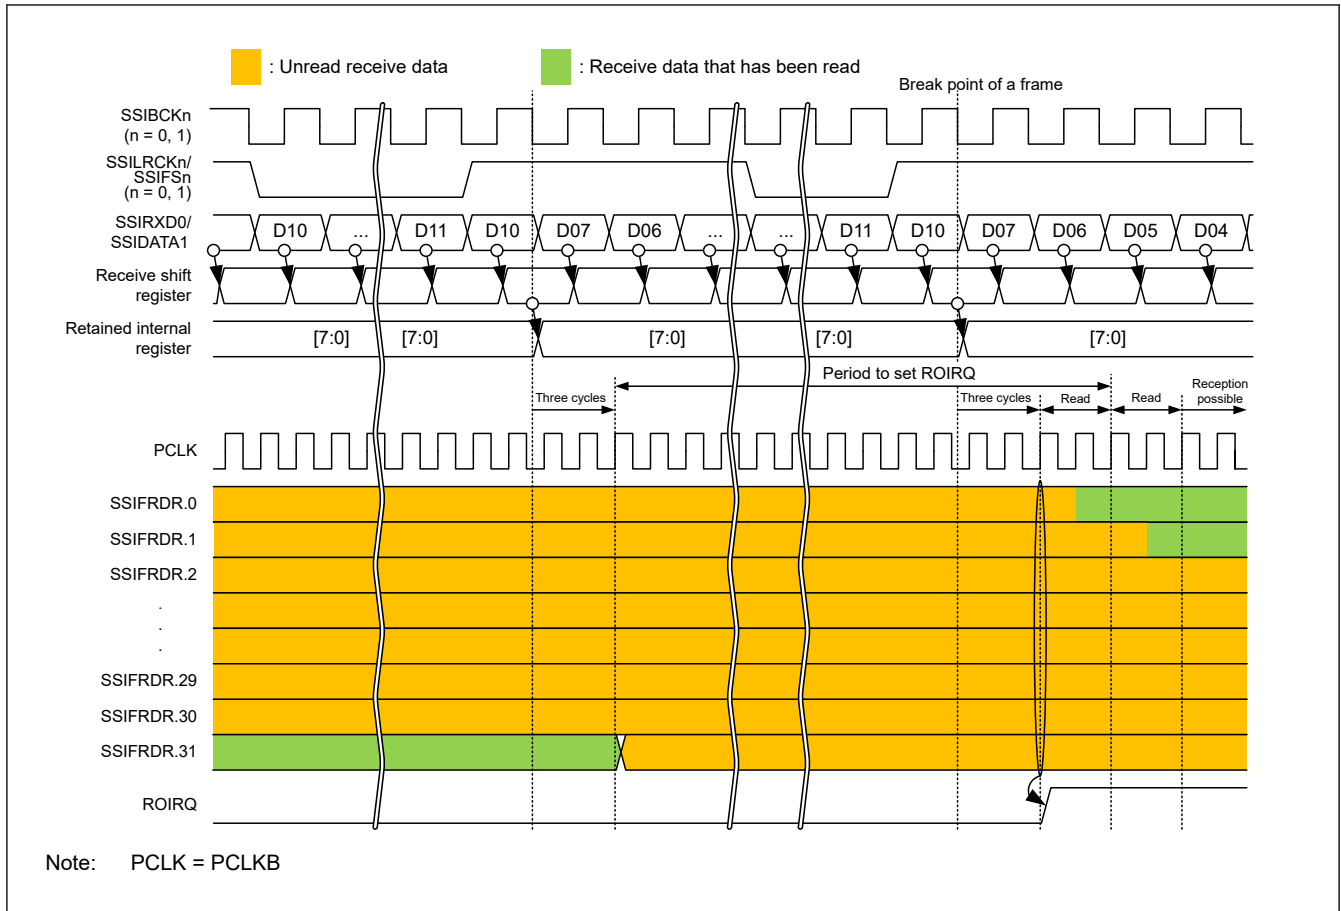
: Unread receive data

: Receive data that has been read

Break point of a frame

SSIBCKn
(n = 0, 1)

SSILRCKn/
SSIFSn
(n = 0, 1)

SSIRXD0/
SSIDATA1

D10 ... D11 D10 D07 D06 ... ... D11 D10 D07 D06 D05 D04

Receive shift register

Retained internal register

[7:0] [7:0] [7:0] [7:0] [7:0]

Period to set ROIRQ

Three cycles

Three cycles

Read

Read

Reception possible

PCLK

SSIFRDR.0

SSIFRDR.1

SSIFRDR.2

.
.
.

SSIFRDR.29

SSIFRDR.30

SSIFRDR.31

ROIRQ

Note: PCLK = PCLKB